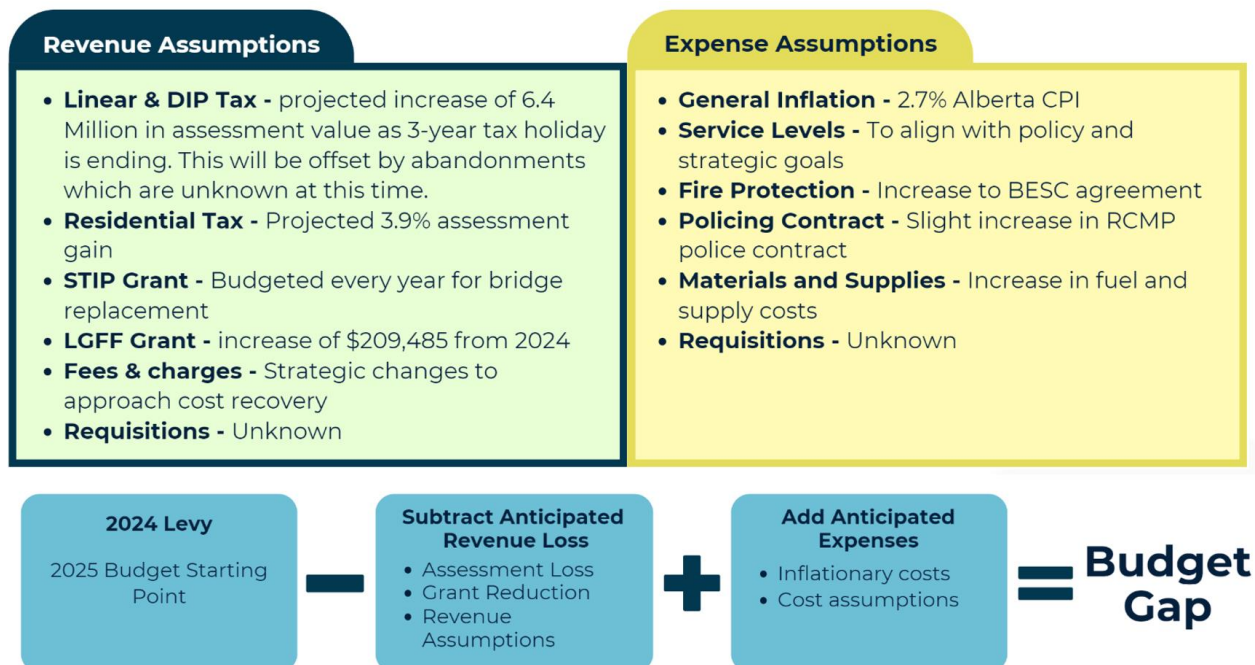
Revenue Assumptions

- **Linear & DIP Tax -** projected increase of 6.4 Million in assessment value as 3-year tax holiday is ending. This will be offset by abandonments which are unknown at this time.
- **Residential Tax -** Projected 3.9% assessment gain
- **STIP Grant -** Budgeted every year for bridge replacement
- **LGFF Grant -** increase of \$209,485 from 2024
- **Fees & charges -** Strategic changes to approach cost recovery
- **Requisitions -** Unknown

Expense Assumptions

- **General Inflation -** 2.7% Alberta CPI
- **Service Levels -** To align with policy and strategic goals
- **Fire Protection -** Increase to BESC agreement
- **Policing Contract -** Slight increase in RCMP police contract
- **Materials and Supplies -** Increase in fuel and supply costs
- **Requisitions -** Unknown

2024 Levy

2025 Budget Starting Point

Subtract Anticipated Revenue Loss

- Assessment Loss
- Grant Reduction
- Revenue Assumptions

Add Anticipated Expenses

- Inflationary costs
- Cost assumptions

Budget Gap